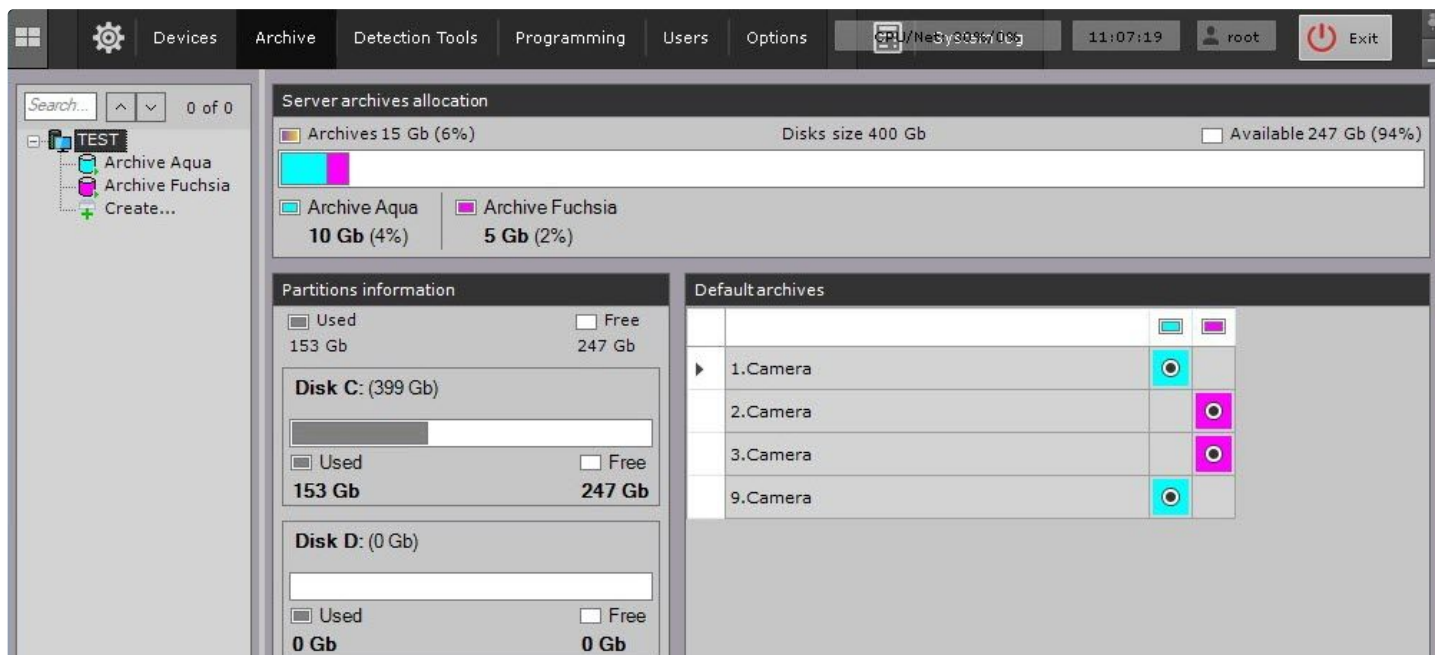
Devices Archive Detection Tools Programming Users Options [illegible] 11:07:19 root Exit

Search... 0 of 0
TEST
Archive Aqua
Archive Fuchsia
Create...

Server archives allocation
Archives 15 Gb (6%)
Disks size 400 Gb
Available 247 Gb (94%)
Archive Aqua
10 Gb (4%)
Archive Fuchsia
5 Gb (2%)

Partitions information
Used
153 Gb
Free
247 Gb
Disk C: (399 Gb)
Used
153 Gb
Free
247 Gb
Disk D: (0 Gb)
Used
0 Gb
Free
0 Gb

Default archives

| | | | |
|---|---|---|---|
| | | | |
| ▸ | 1.Camera | ⦿ | |
| | 2.Camera | | ⦿ |
| | 3.Camera | | ⦿ |
| | 9.Camera | ⦿ | |